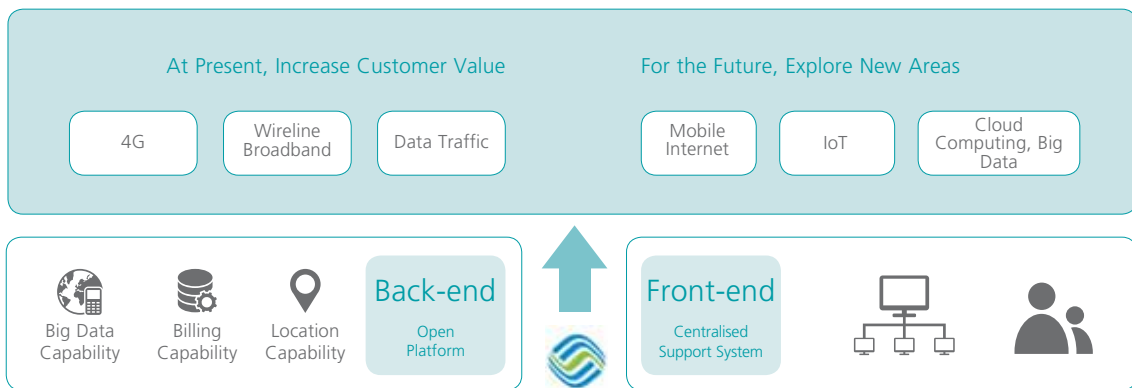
At Present, Increase Customer Value

4G

Wireline Broadband

Data Traffic

For the Future, Explore New Areas

Mobile Internet

IoT

Cloud Computing, Big Data

Big Data Capability

Billing Capability

Location Capability

Back-end

Open Platform

Front-end

Centralised Support System